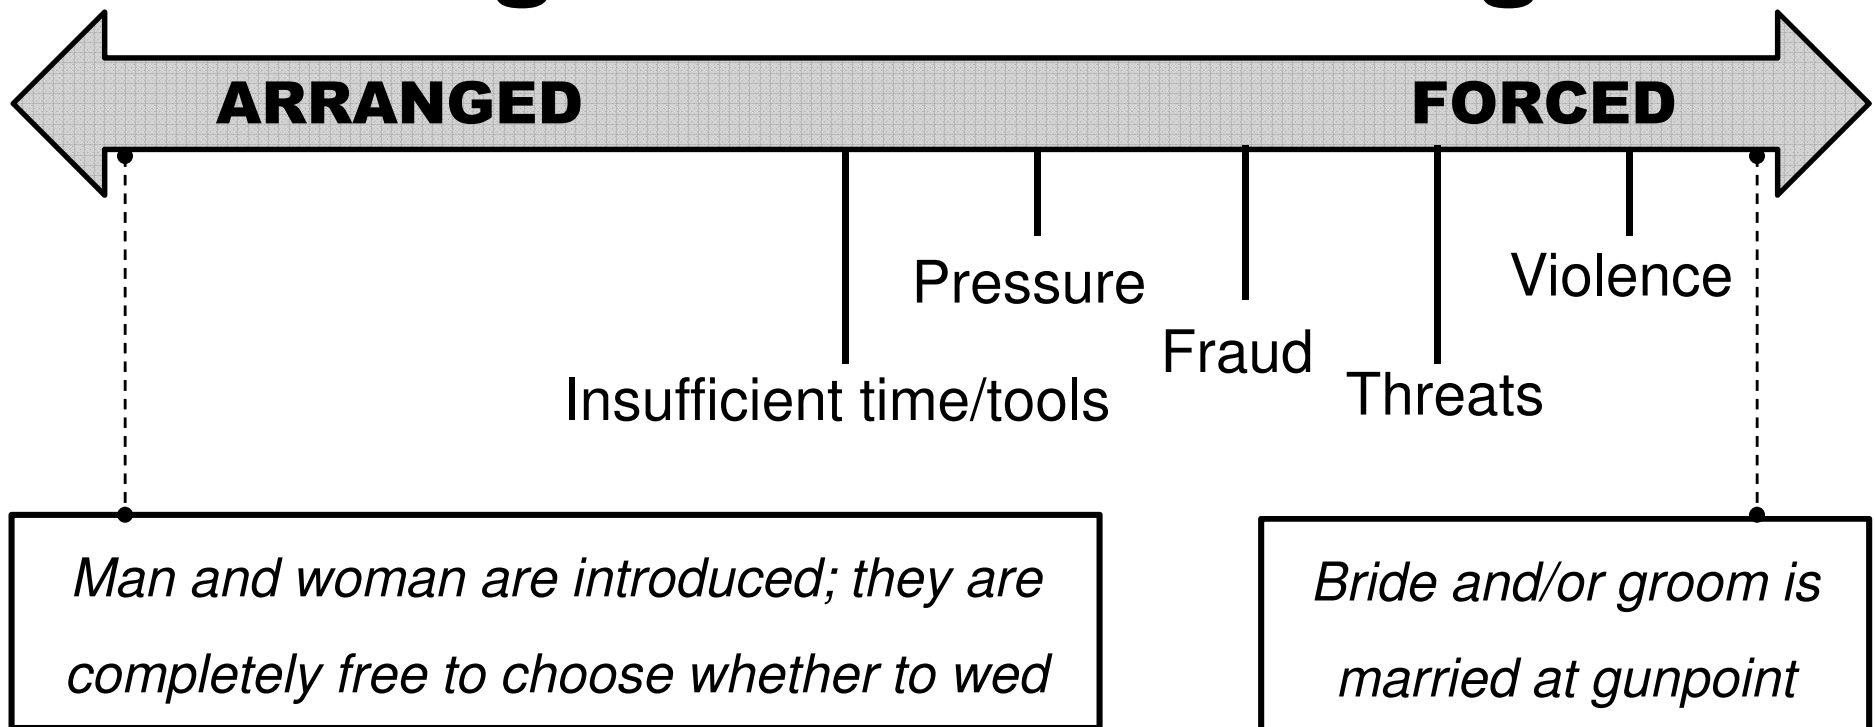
ARRANGED

FORCED

Pressure

Violence

Fraud

Insufficient time/tools

Threats

*Man and woman are introduced; they are completely free to choose whether to wed*

*Bride and/or groom is married at gunpoint*